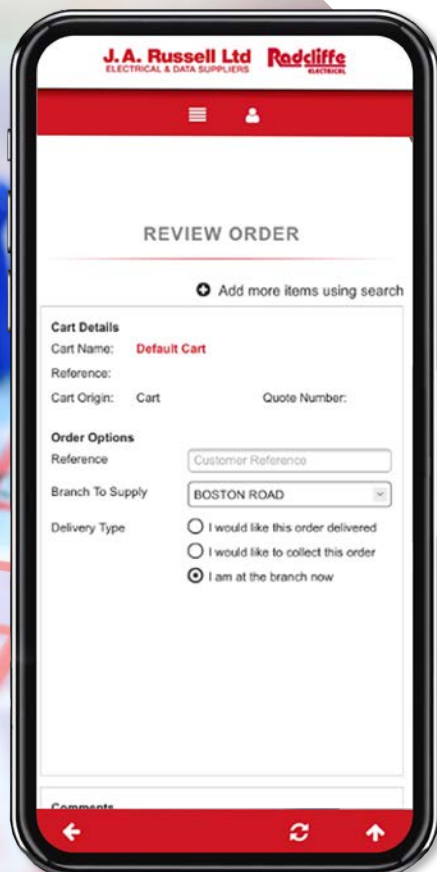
J.A. Russell Ltd
ELECTRICAL & DATA SUPPLIERS

Radcliffe
ELECTRICAL

REVIEW ORDER

Add more items using search

Cart Details
Cart Name: Default Cart
Reference:
Cart Origin: Cart
Quote Number:

Order Options
Reference
Customer Reference
Branch To Supply
BOSTON ROAD
Delivery Type
I would like this order delivered
I would like to collect this order
I am at the branch now

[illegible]